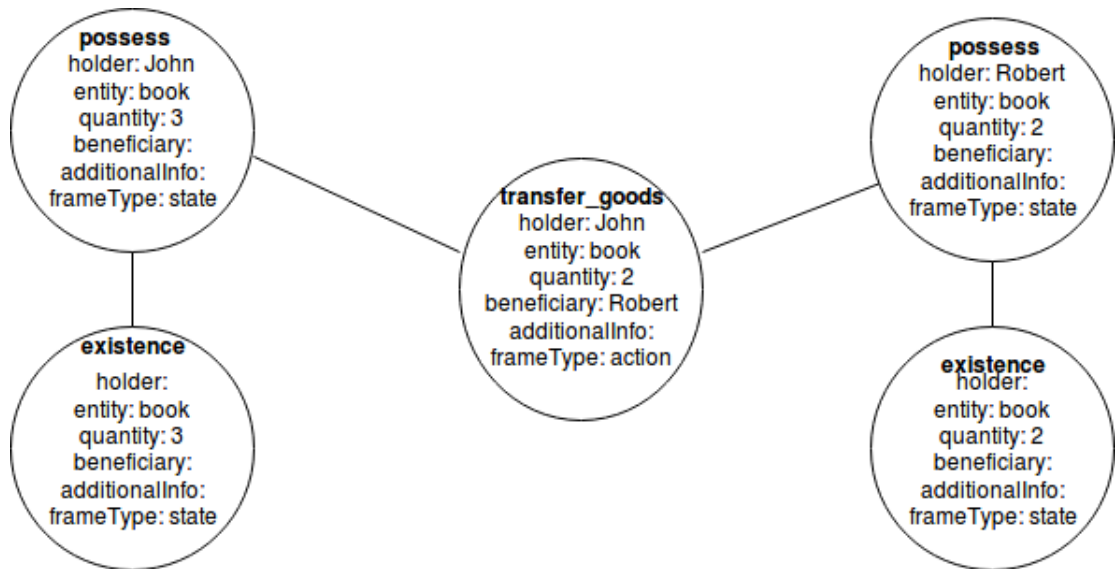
possess
holder: John
entity: book
quantity: 3
beneficiary:
additionalInfo:
frameType: state

existence
holder:
entity: book
quantity: 3
beneficiary:
additionalInfo:
frameType: state

transfer_goods
holder: John
entity: book
quantity: 2
beneficiary: Robert
additionalInfo:
frameType: action

possess
holder: Robert
entity: book
quantity: 2
beneficiary:
additionalInfo:
frameType: state

existence
holder:
entity: book
quantity: 2
beneficiary:
additionalInfo:
frameType: state